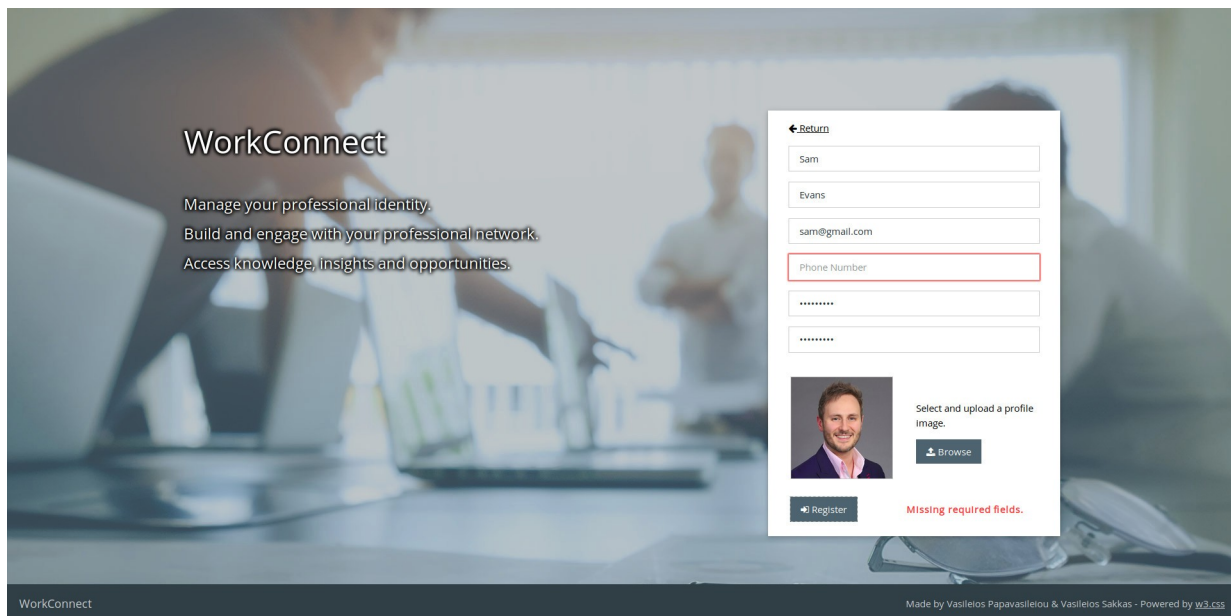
WorkConnect

Manage your professional identity.
Build and engage with your professional network.
Access knowledge, insights and opportunities.

Return

Sam

Evans

sam@gmail.com

Phone Number

•••••••••

•••••••••

Select and upload a profile image.

Browse

Register

Missing required fields.

WorkConnect

Made by Vasileios Papavasileiou & Vasileios Sakkas - Powered by w3.css